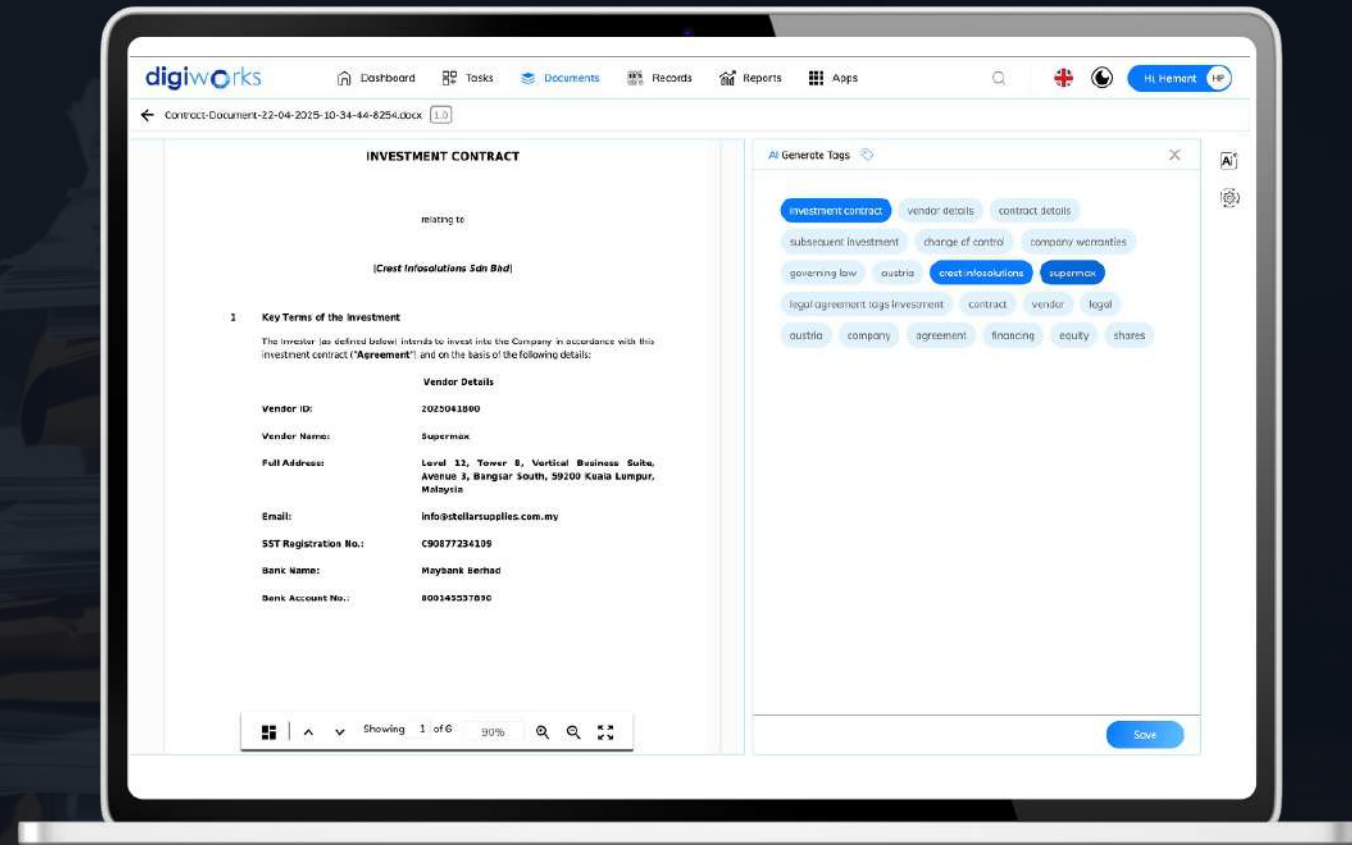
digiworks Dashboard Tasks Documents Records Reports Apps Hi, Hemant HP

Contract-Document-22-04-2025-10-34-44-8254.docx 1.0

INVESTMENT CONTRACT

relating to

[Crest Infosolutions Sdn Bhd]

1 Key Terms of the Investment

The Investor (as defined below) intends to invest into the Company in accordance with this investment contract ("Agreement") and on the basis of the following details:

Vendor Details

| | |
|---|---|
| Vendor ID: | 2025041800 |
| Vendor Name: | Supermax |
| Full Address: | Level 12, Tower 8, Vertical Business Suite, Avenue 3, Bangsar South, 59200 Kuala Lumpur, Malaysia |
| Email: | info@stellarsupplies.com.my |
| SST Registration No.: | C90877234109 |
| Bank Name: | Maybank Berhad |
| Bank Account No.: | 800145537890 |

Showing 1 of 6 90%

AI Generate Tags

investment contract vendor details contract details subsequent investment change of control company warranties governing law austria crest infosolutions supermax legal agreement tags investment contract vendor legal austria company agreement financing equity shares

Save